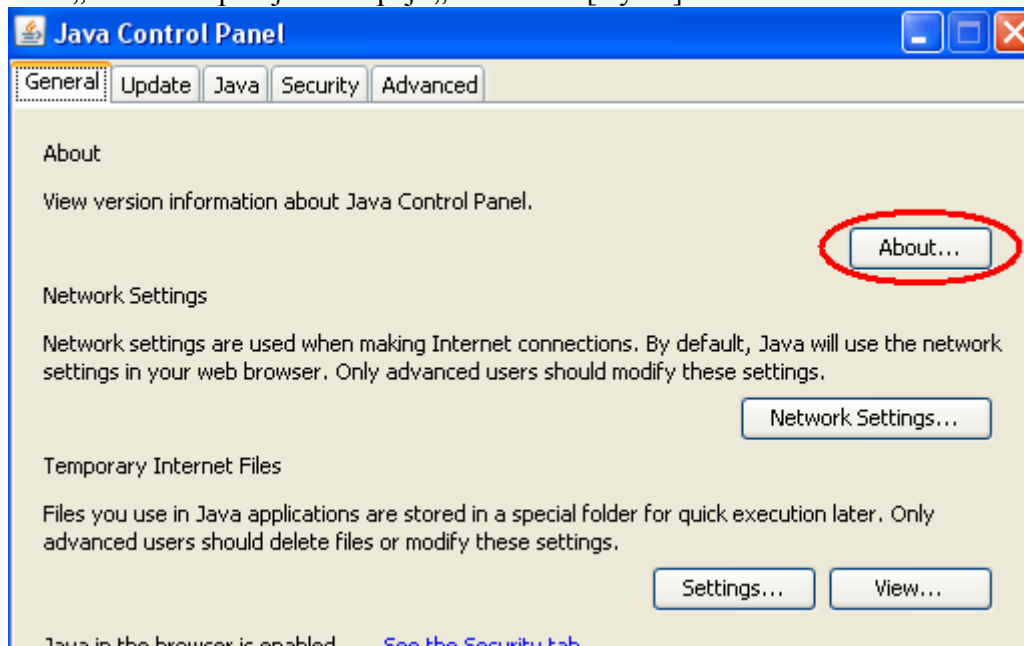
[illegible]

Java Control Panel

General | Update | Java | Security | Advanced

About

View version information about Java Control Panel.

About...

Network Settings

Network settings are used when making Internet connections. By default, Java will use the network settings in your web browser. Only advanced users should modify these settings.

Network Settings...

Temporary Internet Files

Files you use in Java applications are stored in a special folder for quick execution later. Only advanced users should delete files or modify these settings.

Settings... View...

Java in the browser is enabled. See the Security tab